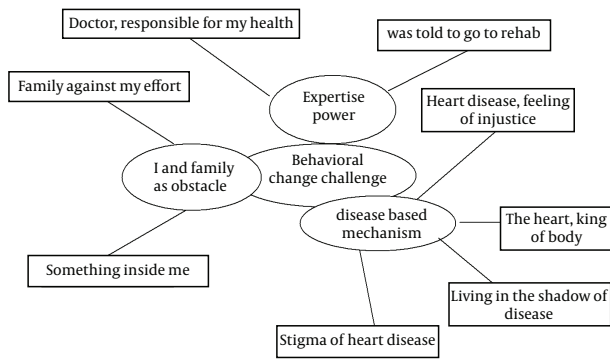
Doctor, responsible for my health

was told to go to rehab

Family against my effort

Expertise power

Heart disease, feeling of injustice

I and family as obstacle

Behavioral change challenge

disease based mechanism

The heart, king of body

Something inside me

Living in the shadow of disease

Stigma of heart disease